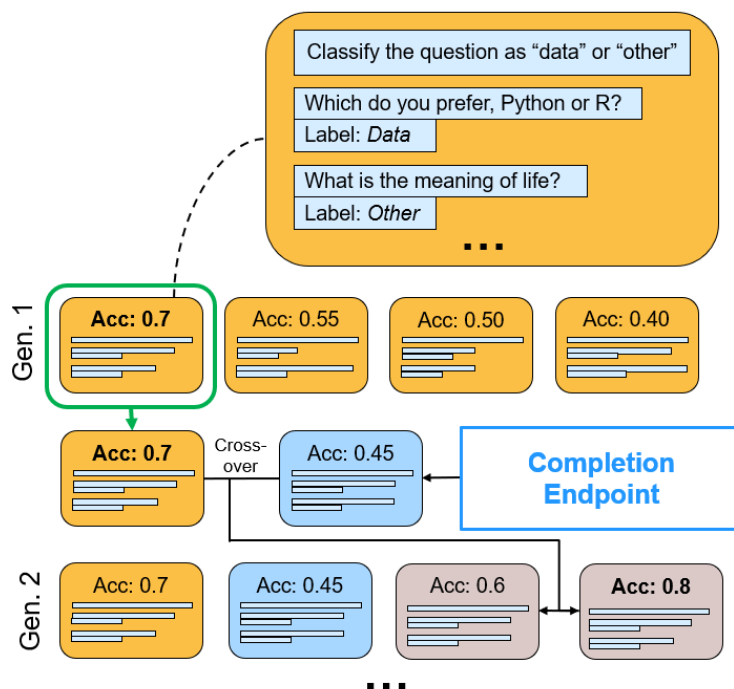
Classify the question as "data" or "other"

Which do you prefer, Python or R?

Label: *Data*

What is the meaning of life?

Label: *Other*

...

Gen. 1

**Acc: 0.7**

Acc: 0.55

Acc: 0.50

Acc: 0.40

**Acc: 0.7**

Cross-over

Acc: 0.45

**Completion Endpoint**

Gen. 2

Acc: 0.7

Acc: 0.45

Acc: 0.6

**Acc: 0.8**

...